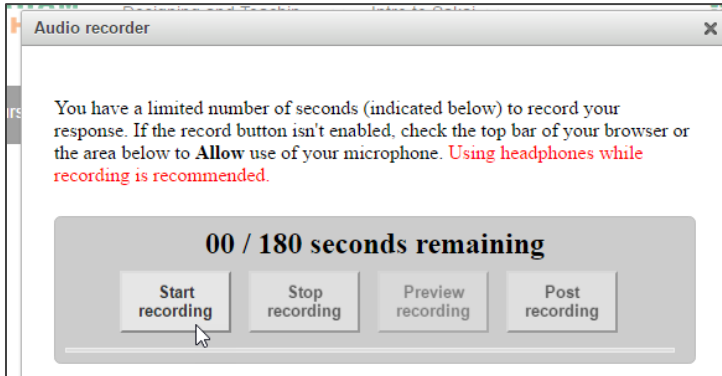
Audio recorder

×

You have a limited number of seconds (indicated below) to record your response. If the record button isn't enabled, check the top bar of your browser or the area below to **Allow** use of your microphone. Using headphones while recording is recommended.

00 / 180 seconds remaining

Start recording

Stop recording

Preview recording

Post recording